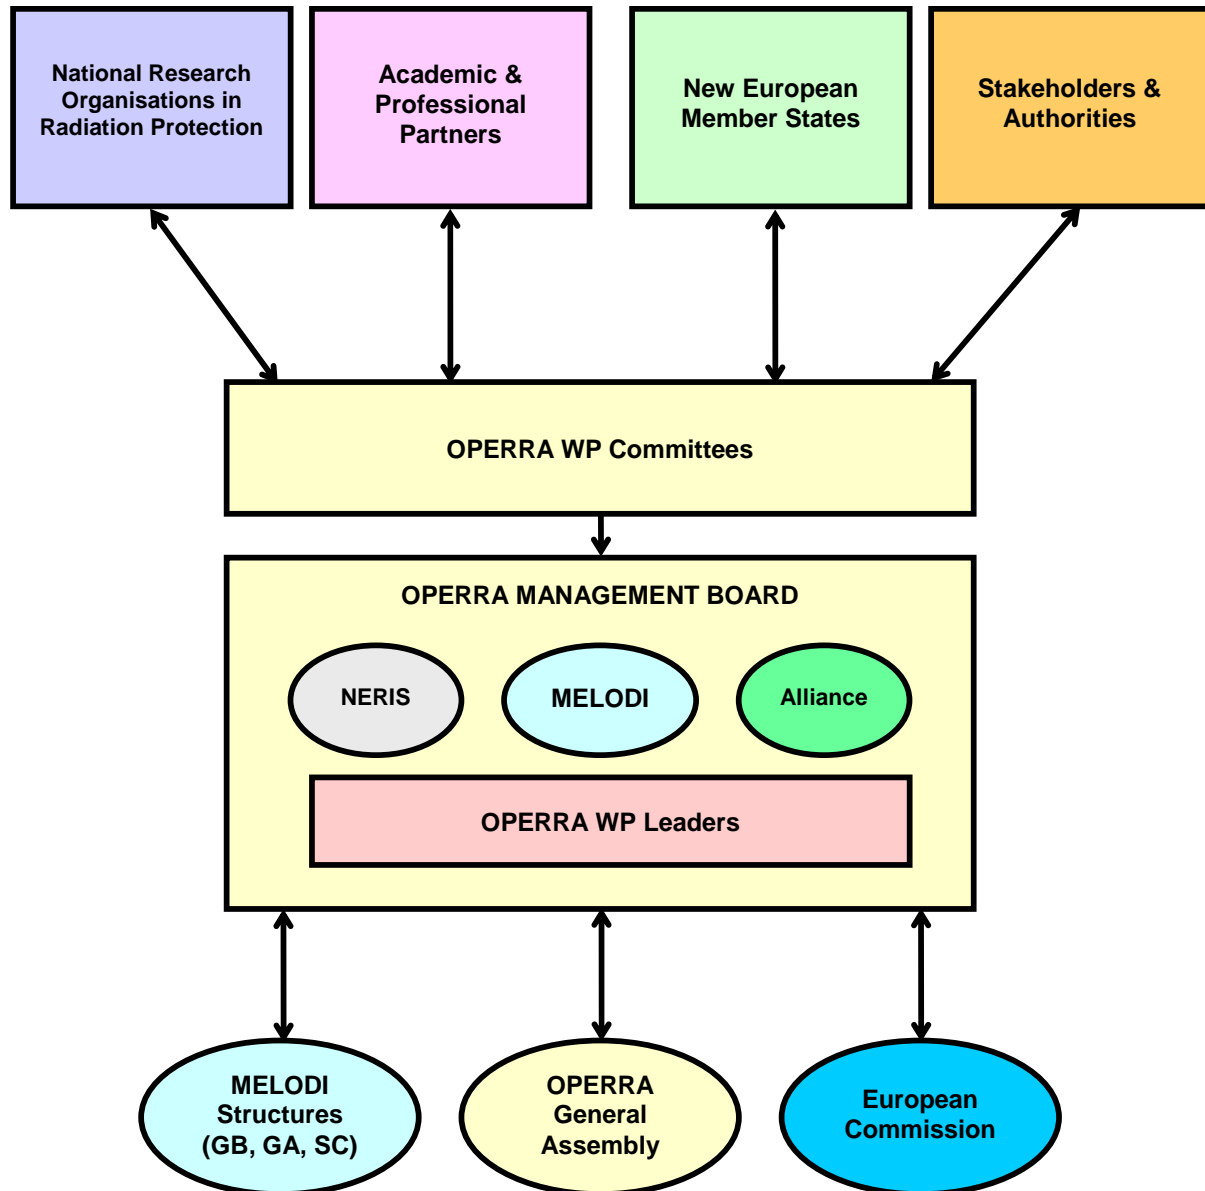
National Research Organisations in Radiation Protection

Academic & Professional Partners

New European Member States

Stakeholders & Authorities

OPERRA WP Committees

OPERRA MANAGEMENT BOARD

NERIS

MELODI

Alliance

OPERRA WP Leaders

MELODI Structures (GB, GA, SC)

OPERRA General Assembly

European Commission